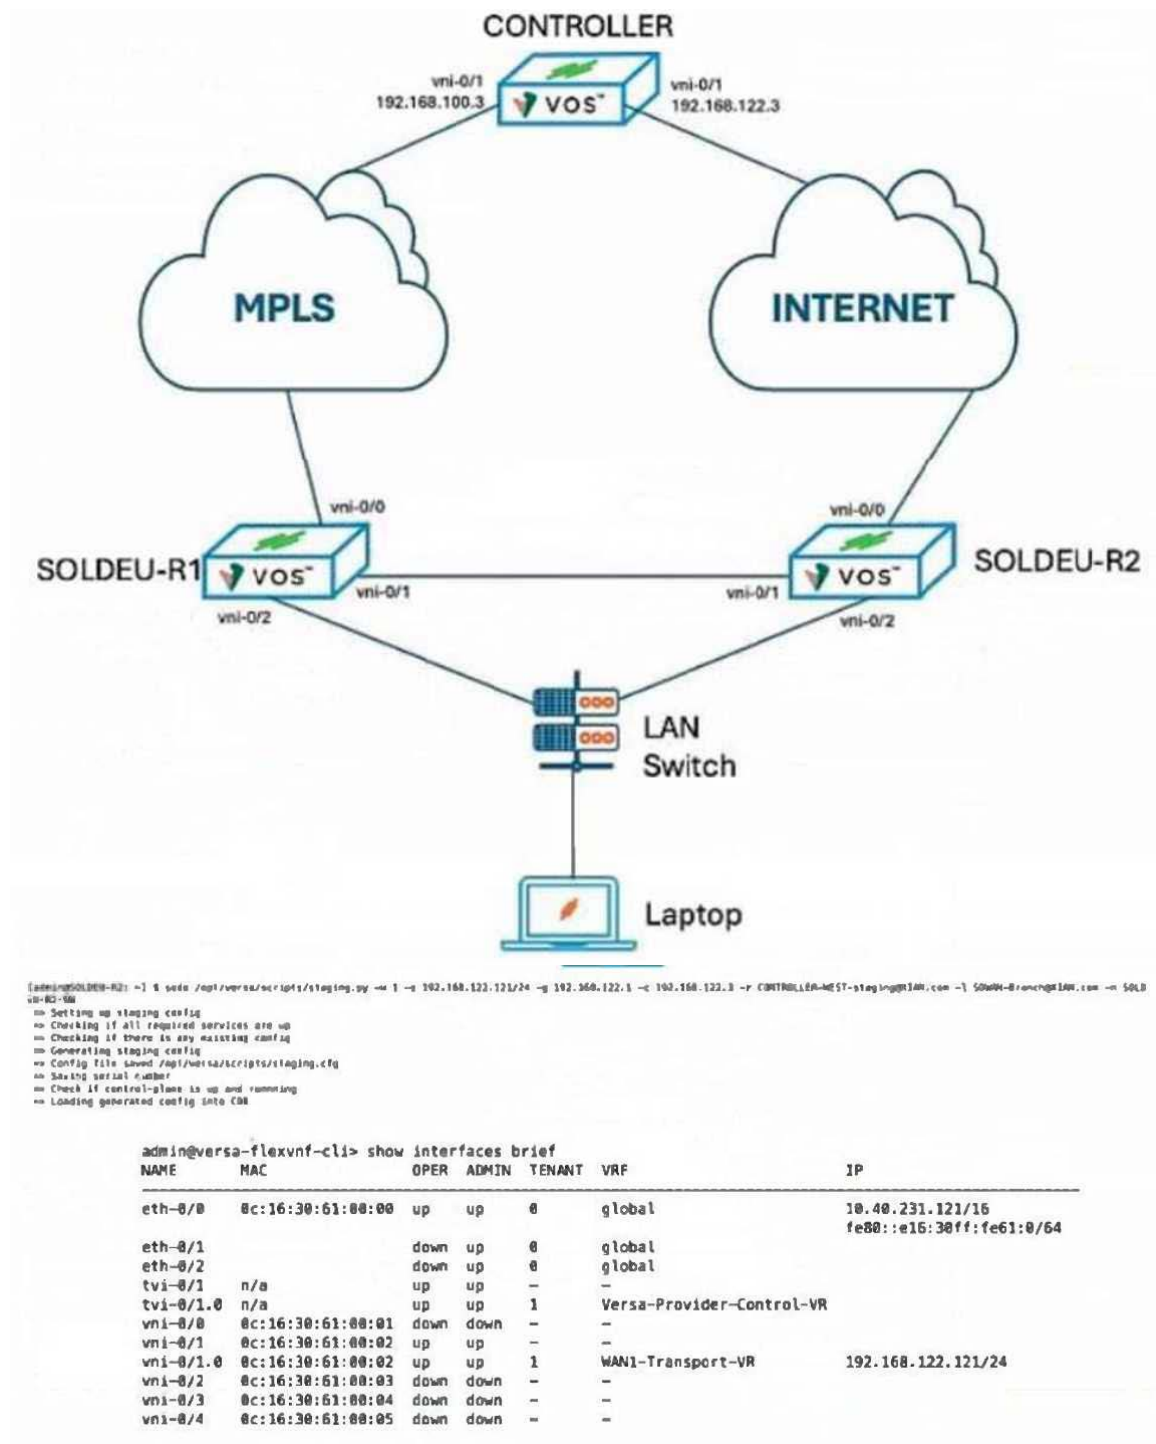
CONTROLLER
vni-0/1
192.168.100.3
VOS
vni-0/1
192.168.122.3

MPLS
INTERNET

vni-0/0
SOLDEU-R1
VOS
vni-0/1
vni-0/2
vni-0/0
VOS
SOLDEU-R2
vni-0/1
vni-0/2

LAN Switch

Laptop

[admin@SOLDEU-R2: ~] $ sudo /opt/versa/scripts/staging.py -w 1 -s 192.168.122.121/24 -g 192.168.122.1 -c 192.168.122.3 -r CONTROLLER-WEST-staging@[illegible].com -l SDWAN-Branch@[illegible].com -n SOLD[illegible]-R2-SN
=> Setting up staging config
=> Checking if all required services are up
=> Checking if there is any existing config
=> Generating staging config
=> Config file saved /opt/versa/scripts/staging.cfg
=> Saving serial number
=> Check if control-plane is up and running
=> Loading generated config into CDB

admin@versa-flexvnf-cli> show interfaces brief

| NAME | MAC | OPER | ADMIN | TENANT | VRF | IP |
|---|---|---|---|---|---|---|
| eth-0/0 | 0c:16:30:61:00:00 | up | up | 0 | global | 10.40.231.121/16 fe80::e16:30ff:fe61:0/64 |
| eth-0/1 | | down | up | 0 | global | |
| eth-0/2 | | down | up | 0 | global | |
| tvi-0/1 | n/a | up | up | - | - | |
| tvi-0/1.0 | n/a | up | up | 1 | Versa-Provider-Control-VR | |
| vni-0/0 | 0c:16:30:61:00:01 | down | down | - | - | |
| vni-0/1 | 0c:16:30:61:00:02 | up | up | - | - | |
| vni-0/1.0 | 0c:16:30:61:00:02 | up | up | 1 | WAN1-Transport-VR | 192.168.122.121/24 |
| vni-0/2 | 0c:16:30:61:00:03 | down | down | - | - | |
| vni-0/3 | 0c:16:30:61:00:04 | down | down | - | - | |
| vni-0/4 | 0c:16:30:61:00:05 | down | down | - | - | |